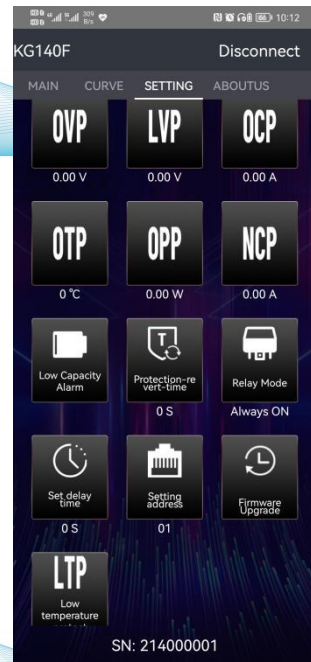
10:12

KG140F

Disconnect

MAIN CURVE SETTING ABOUTUS

OVP
0.00 V

LVP
0.00 V

OCP
0.00 A

OTP
0 ℃

OPP
0.00 W

NCP
0.00 A

Low Capacity Alarm

Protection-revert-time
0 S

Relay Mode
Always ON

Set delay time
0 S

Setting address
01

Firmware Upgrade

LTP
Low temperature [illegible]

SN: 214000001